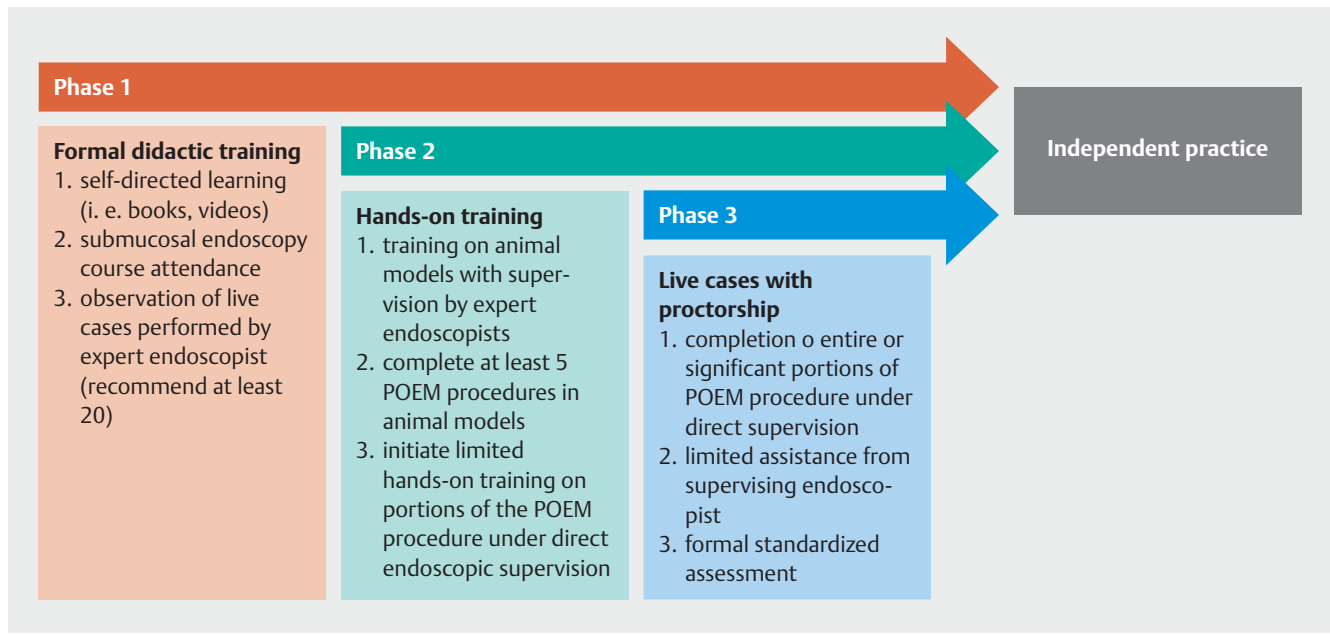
Phase 1

Formal didactic training
1. self-directed learning (i. e. books, videos)
2. submucosal endoscopy course attendance
3. observation of live cases performed by expert endoscopist (recommend at least 20)

Phase 2

Hands-on training
1. training on animal models with supervision by expert endoscopists
2. complete at least 5 POEM procedures in animal models
3. initiate limited hands-on training on portions of the POEM procedure under direct endoscopic supervision

Phase 3

Live cases with proctorship
1. completion o entire or significant portions of POEM procedure under direct supervision
2. limited assistance from supervising endoscopist
3. formal standardized assessment

Independent practice